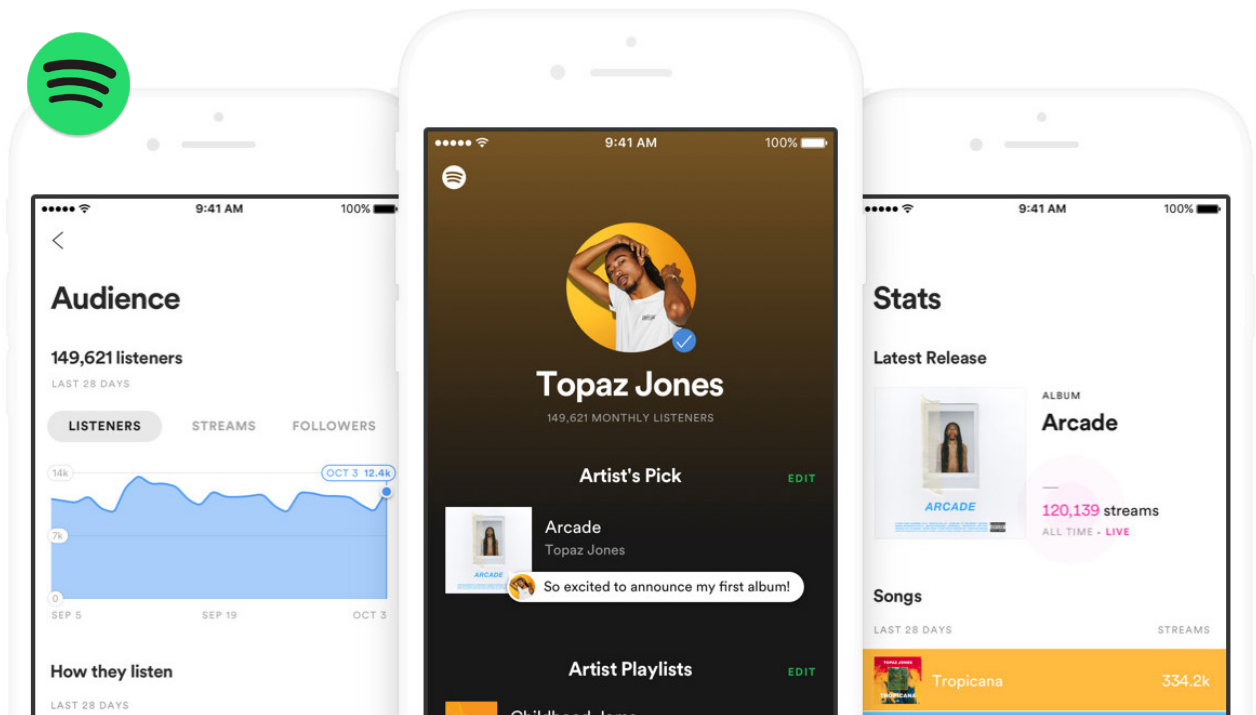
9:41 AM 100%

Audience

149,621 listeners

LAST 28 DAYS

LISTENERS STREAMS FOLLOWERS

14k OCT 3 12.4k

7k

0

SEP 5 SEP 19 OCT 3

How they listen

LAST 28 DAYS

9:41 AM 100%

Topaz Jones

149,621 MONTHLY LISTENERS

Artist's Pick EDIT

Arcade

Topaz Jones

ARCADE

So excited to announce my first album!

Artist Playlists EDIT

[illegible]

9:41 AM 100%

Stats

Latest Release

ALBUM

Arcade

ARCADE

120,139 streams

ALL TIME - LIVE

Songs

LAST 28 DAYS STREAMS

Tropicana 334.2k